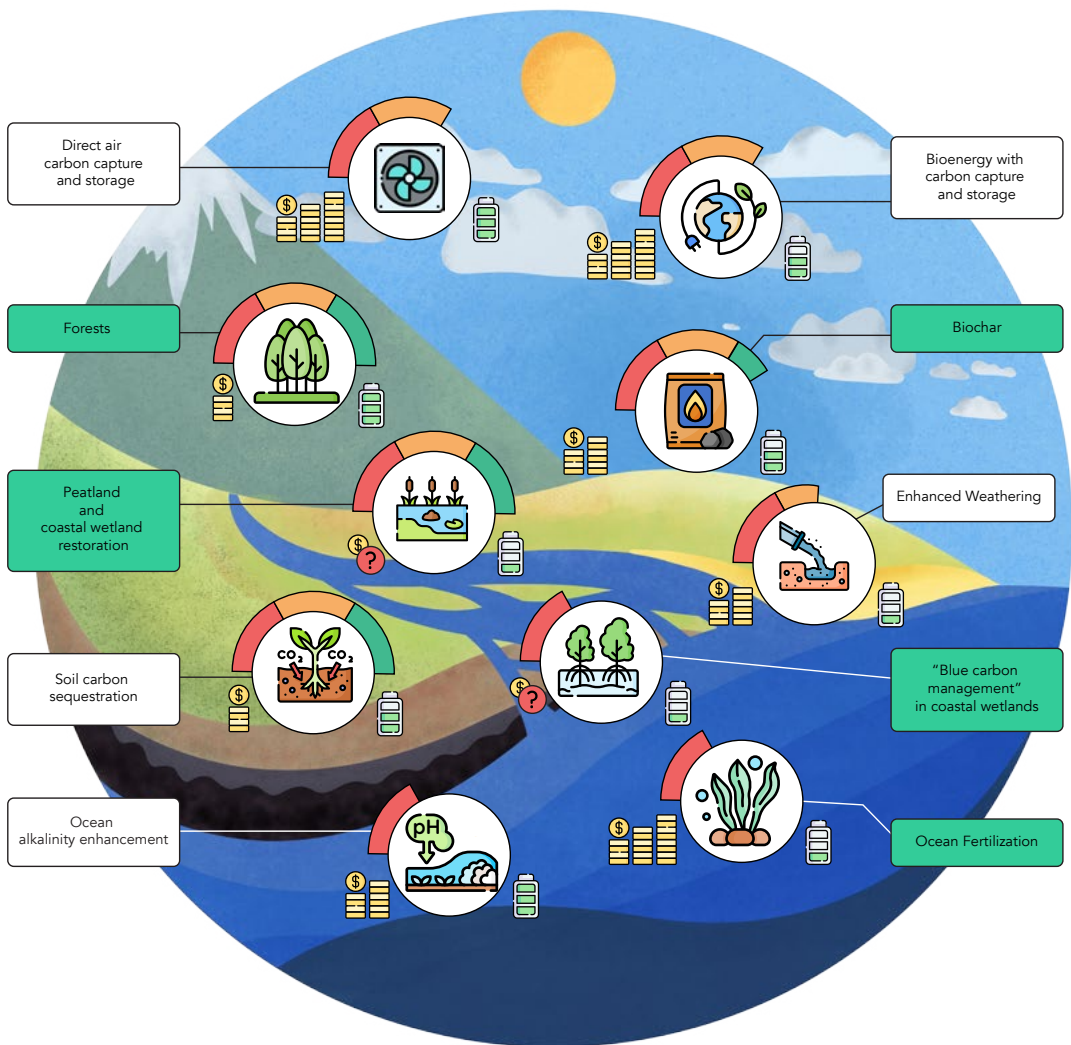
Direct air carbon capture and storage

Bioenergy with carbon capture and storage

Forests

Biochar

Peatland and coastal wetland restoration

Enhanced Weathering

Soil carbon sequestration

$CO_2$ $CO_2$

"Blue carbon management" in coastal wetlands

Ocean alkalinity enhancement

pH

Ocean Fertilization

$

?